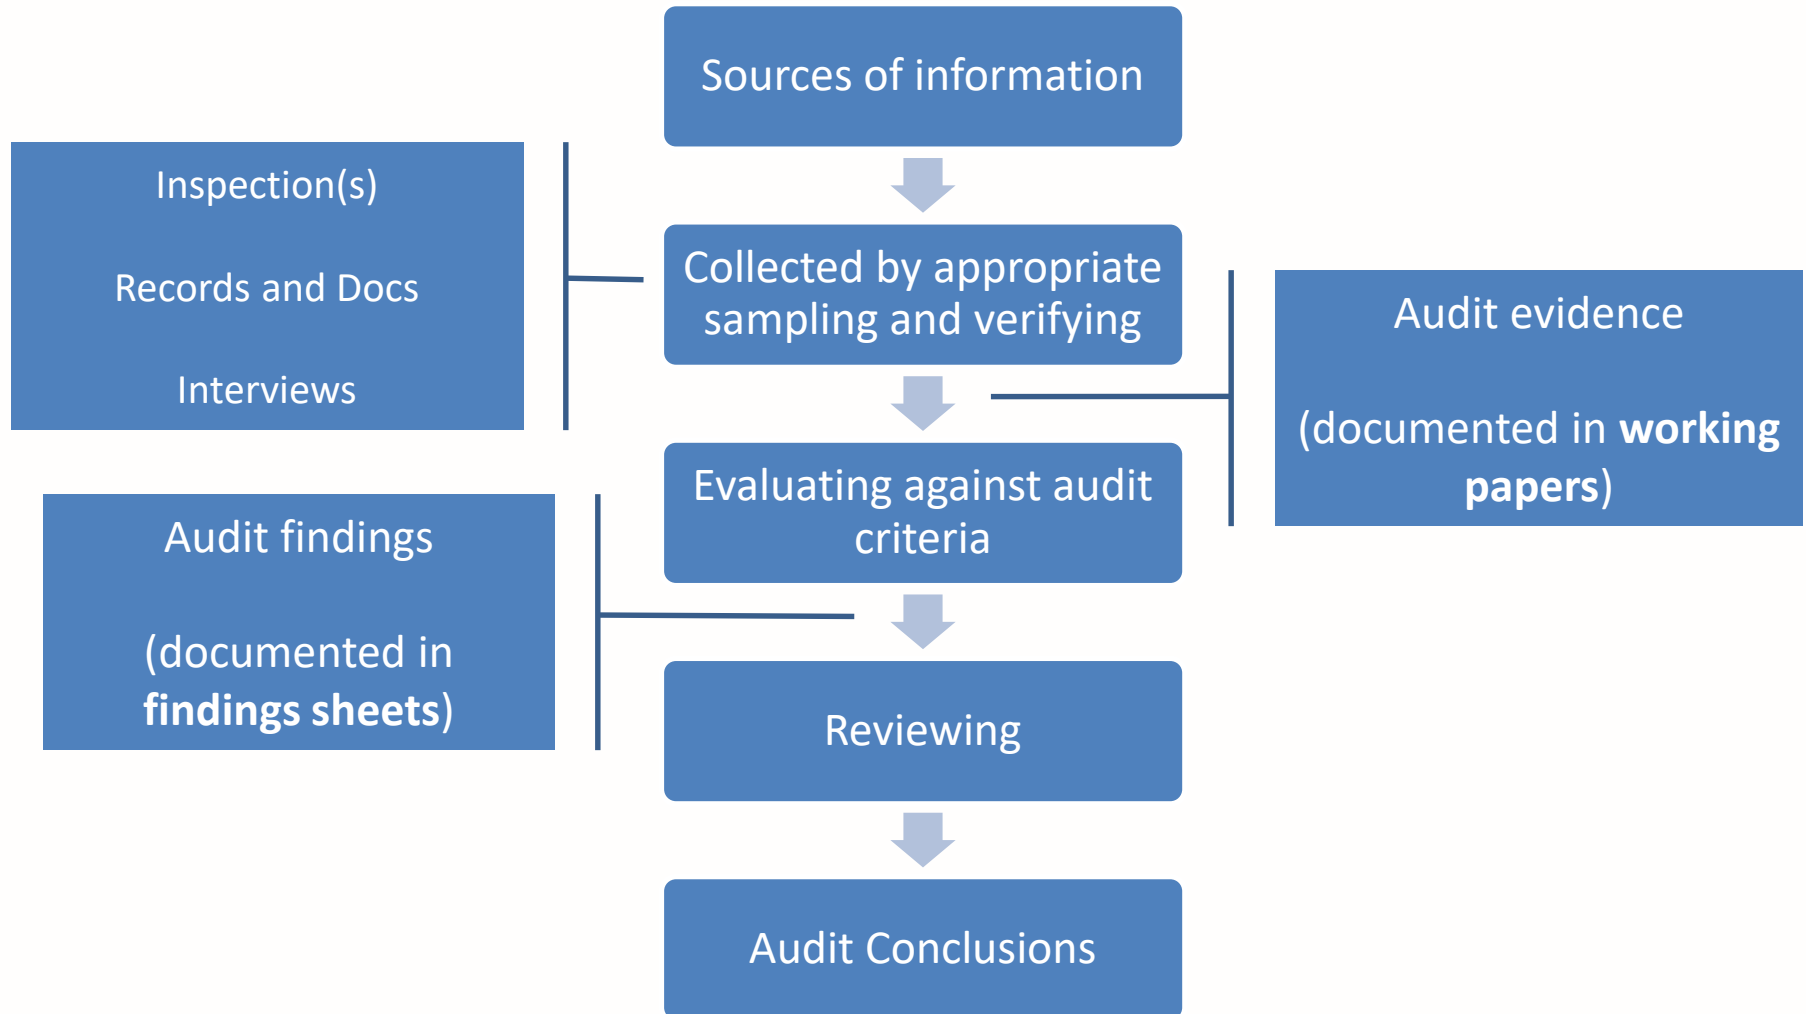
Sources of information

Inspection(s)

Records and Docs

Interviews

Collected by appropriate sampling and verifying

Audit evidence

(documented in working papers)

Evaluating against audit criteria

Audit findings

(documented in findings sheets)

Reviewing

Audit Conclusions